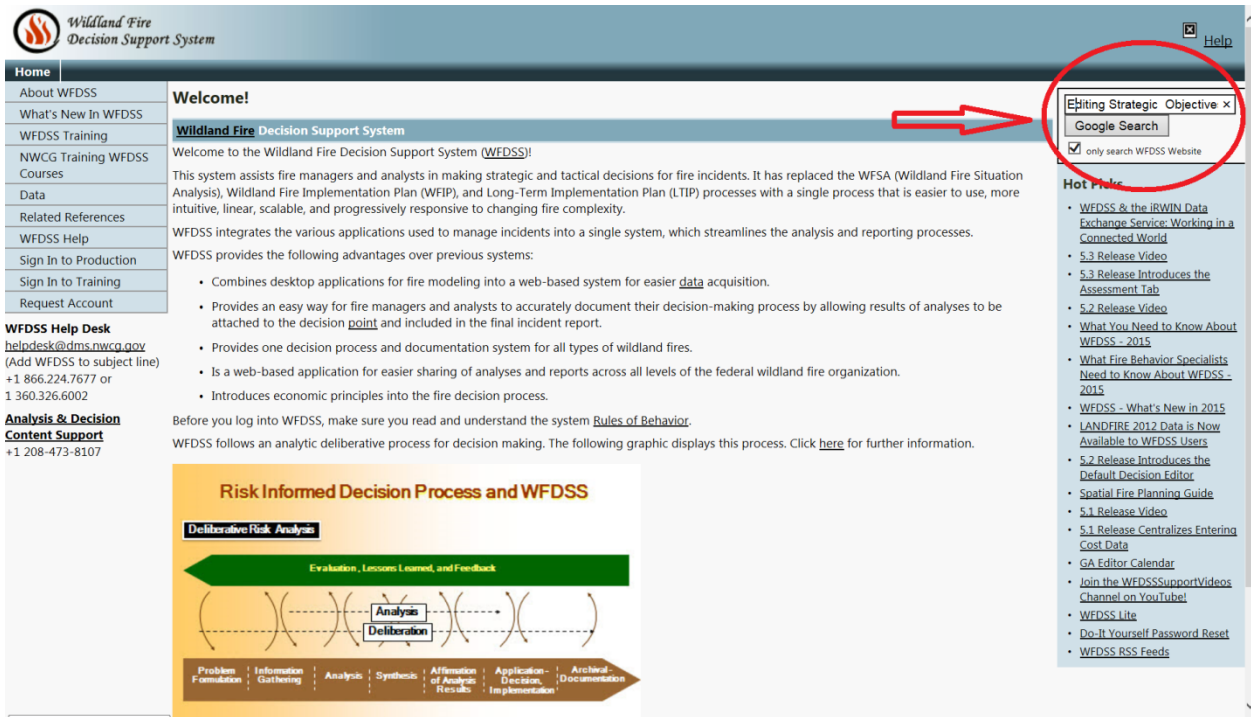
Wildland Fire
Decision Support System

Help

Home

About WFDSS
What's New In WFDSS
WFDSS Training
NWCG Training WFDSS Courses
Data
Related References
WFDSS Help
Sign In to Production
Sign In to Training
Request Account

WFDSS Help Desk
helpdesk@dms.nwcg.gov
(Add WFDSS to subject line)
+1 866.224.7677 or
1 360.326.6002

Analysis & Decision Content Support
+1 208-473-8107

Welcome!

Wildland Fire Decision Support System

Welcome to the Wildland Fire Decision Support System (WFDSS)!

This system assists fire managers and analysts in making strategic and tactical decisions for fire incidents. It has replaced the WFSA (Wildland Fire Situation Analysis), Wildland Fire Implementation Plan (WFIP), and Long-Term Implementation Plan (LTIP) processes with a single process that is easier to use, more intuitive, linear, scalable, and progressively responsive to changing fire complexity.

WFDSS integrates the various applications used to manage incidents into a single system, which streamlines the analysis and reporting processes.

WFDSS provides the following advantages over previous systems:

- Combines desktop applications for fire modeling into a web-based system for easier data acquisition.
- Provides an easy way for fire managers and analysts to accurately document their decision-making process by allowing results of analyses to be attached to the decision point and included in the final incident report.
- Provides one decision process and documentation system for all types of wildland fires.
- Is a web-based application for easier sharing of analyses and reports across all levels of the federal wildland fire organization.
- Introduces economic principles into the fire decision process.

Before you log into WFDSS, make sure you read and understand the system Rules of Behavior.

WFDSS follows an analytic deliberative process for decision making. The following graphic displays this process. Click here for further information.

Risk Informed Decision Process and WFDSS

Deliberative Risk Analysis

Evaluation, Lessons Learned, and Feedback

Analysis
Deliberation

Problem Formulation | Information Gathering | Analysis | Synthesis | Affirmation of Analysis Results | Application - Decision, Implementation | Archival - Documentation

Editing Strategic Objective ×
Google Search
only search WFDSS Website

Hot Picks

- WFDSS & the iRWIN Data Exchange Service: Working in a Connected World
- 5.3 Release Video
- 5.3 Release Introduces the Assessment Tab
- 5.2 Release Video
- What You Need to Know About WFDSS - 2015
- What Fire Behavior Specialists Need to Know About WFDSS - 2015
- WFDSS - What's New in 2015
- LANDFIRE 2012 Data is Now Available to WFDSS Users
- 5.2 Release Introduces the Default Decision Editor
- Spatial Fire Planning Guide
- 5.1 Release Video
- 5.1 Release Centralizes Entering Cost Data
- GA Editor Calendar
- Join the WFDSSSupportVideos Channel on YouTube!
- WFDSS Lite
- Do-It Yourself Password Reset
- WFDSS RSS Feeds